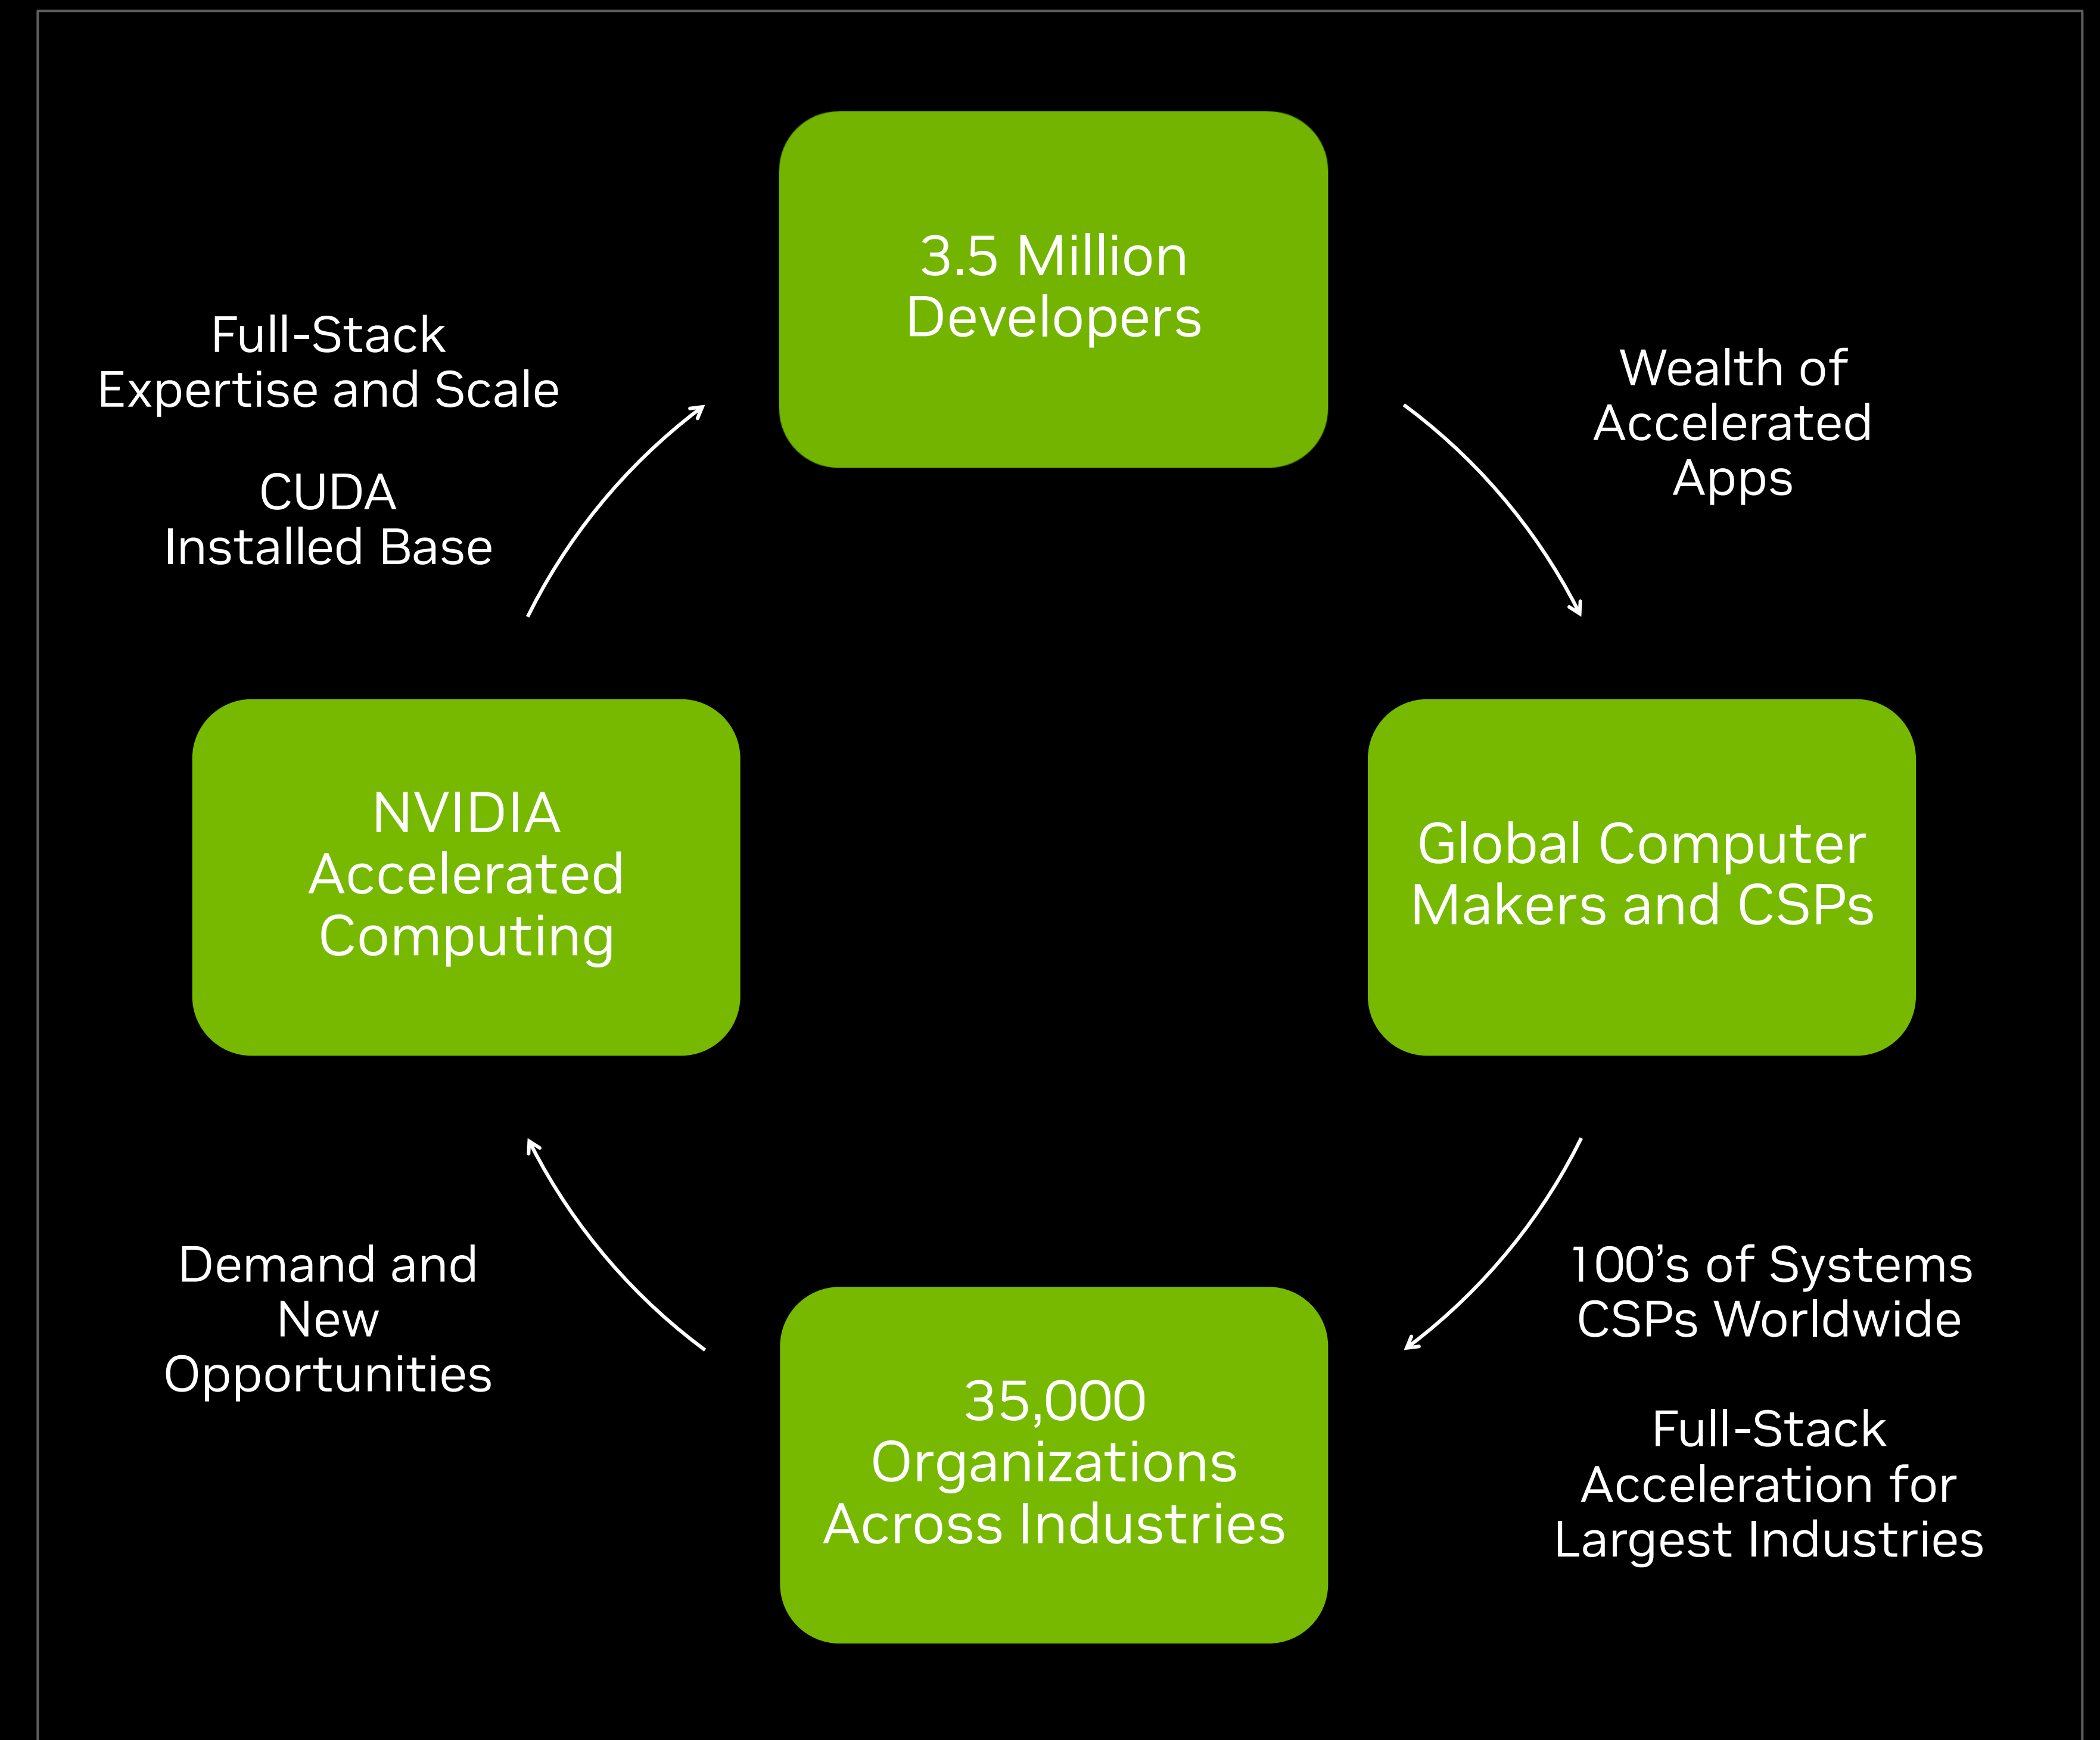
3.5 Million Developers

Wealth of Accelerated Apps

Global Computer Makers and CSPs

100’s of Systems CSPs Worldwide

Full-Stack Acceleration for Largest Industries

35,000 Organizations Across Industries

Demand and New Opportunities

NVIDIA Accelerated Computing

Full-Stack Expertise and Scale

CUDA Installed Base